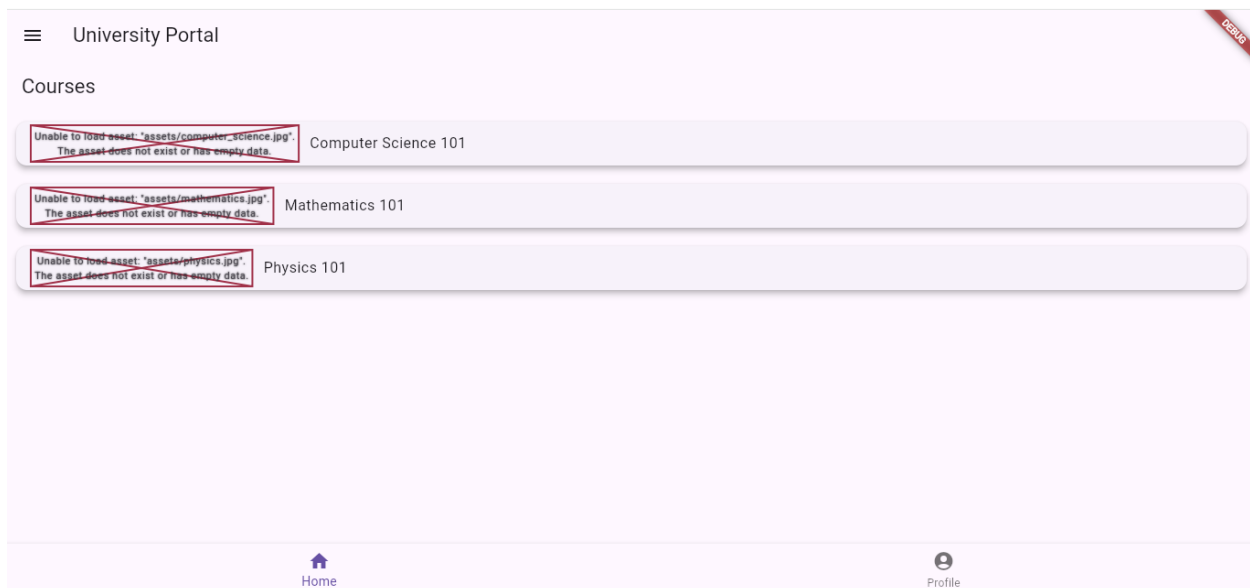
University Portal

DEBUG

Courses

Unable to load asset: "assets/computer_science.jpg". The asset does not exist or has empty data.

Computer Science 101

Unable to load asset: "assets/mathematics.jpg". The asset does not exist or has empty data.

Mathematics 101

Unable to load asset: "assets/physics.jpg". The asset does not exist or has empty data.

Physics 101

Home

Profile